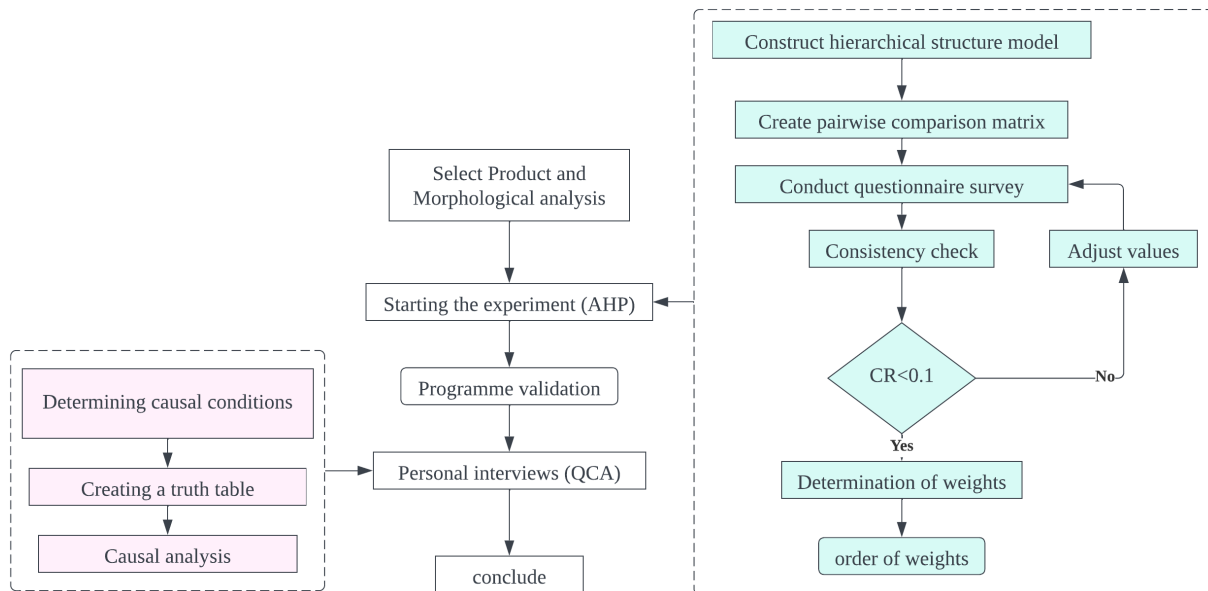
Select Product and Morphological analysis

Starting the experiment (AHP)

Programme validation

Personal interviews (QCA)

conclude

Determining causal conditions

Creating a truth table

Causal analysis

Construct hierarchical structure model

Create pairwise comparison matrix

Conduct questionnaire survey

Consistency check

Adjust values

CR<0.1

No

Yes

Determination of weights

order of weights